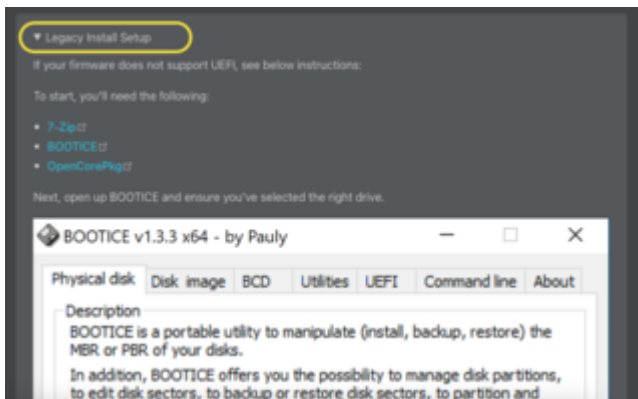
▾ Legacy Install Setup

If your firmware does not support UEFI, see below instructions:

To start, you'll need the following:

- 7-Zip
- BOOTICE
- OpenCorePkg

Next, open up BOOTICE and ensure you've selected the right drive.

BOOTICE v1.3.3 x64 - by Pauly

Physical disk | Disk image | BCD | Utilities | UEFI | Command line | About

Description

BOOTICE is a portable utility to manipulate (install, backup, restore) the MBR or PBR of your disks.

In addition, BOOTICE offers you the possibility to manage disk partitions, to edit disk sectors, to backup or restore disk sectors, to partition and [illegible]